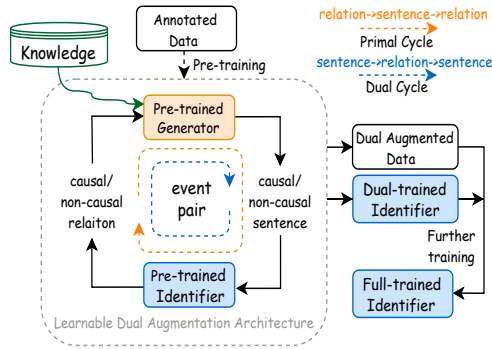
Annotated Data

Knowledge

Pre-training

relation->sentence->relation

Primal Cycle

sentence->relation->sentence

Dual Cycle

Pre-trained Generator

causal/ non-causal relaiton

event pair

causal/ non-causal sentence

Pre-trained Identifier

Learnable Dual Augmentation Architecture

Dual Augmented Data

Dual-trained Identifier

Further training

Full-trained Identifier